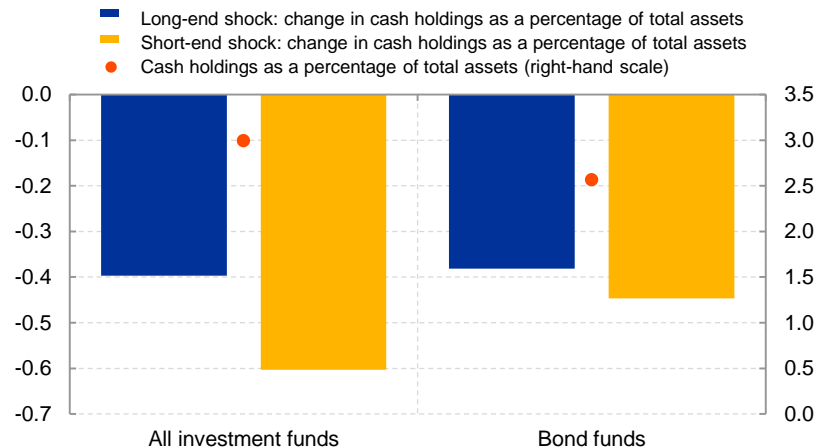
Long-end shock: change in cash holdings as a percentage of total assets
Short-end shock: change in cash holdings as a percentage of total assets
Cash holdings as a percentage of total assets (right-hand scale)

0.0
-0.1
-0.2
-0.3
-0.4
-0.5
-0.6
-0.7

3.5
3.0
2.5
2.0
1.5
1.0
0.5
0.0

All investment funds
Bond funds